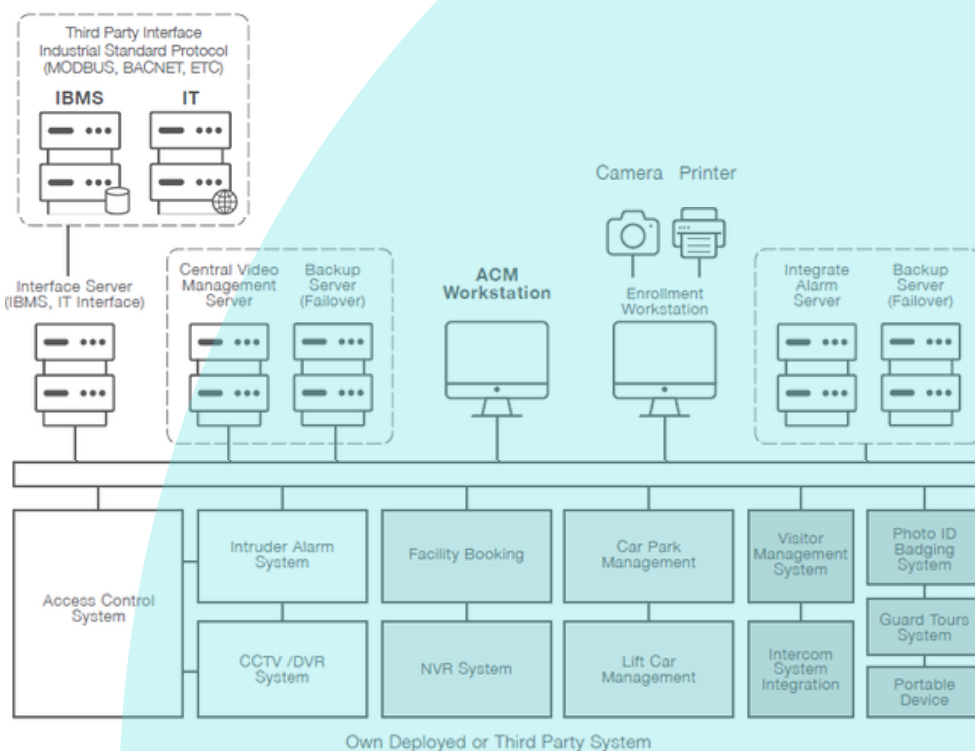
Third Party Interface
Industrial Standard Protocol
(MODBUS, BACNET, ETC)

IBMS

IT

Camera Printer

Interface Server
(IBMS, IT Interface)

Central Video Management Server

Backup Server (Failover)

ACM Workstation

Enrollment Workstation

Integrate Alarm Server

Backup Server (Failover)

Access Control System

Intruder Alarm System

Facility Booking

Car Park Management

Visitor Management System

Photo ID Badging System

CCTV /DVR System

NVR System

Lift Car Management

Intercom System Integration

Guard Tours System

Portable Device

Own Deployed or Third Party System